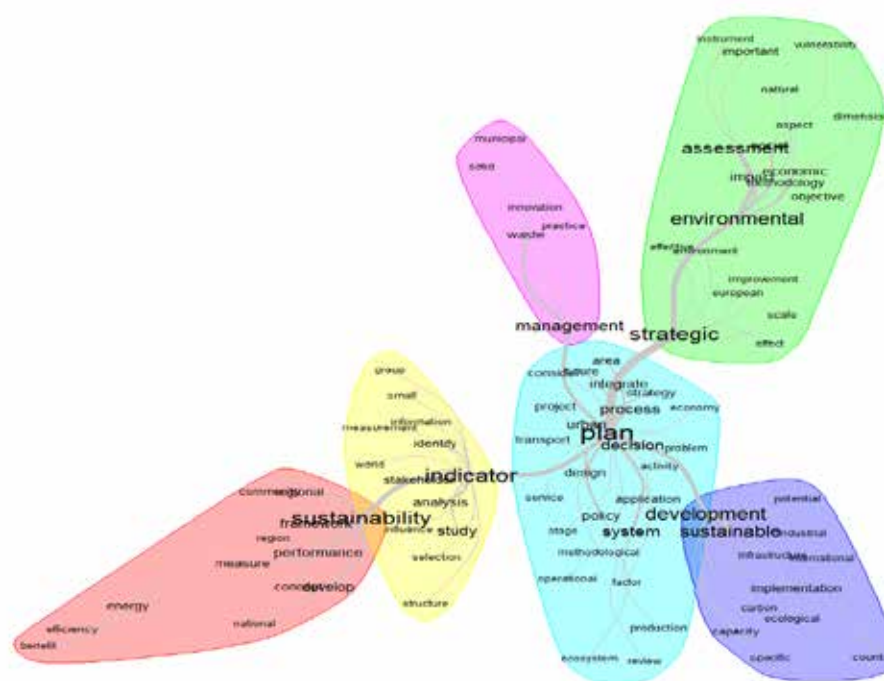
instrument
important
vulnerability
natural
dimension
aspect
assessment
economic
impact
methodology
objective
environmental
effective
environment
improvement
european
scale
effect

municipal
solid
innovation
practice
waste

management
strategic

area
consider
future
integrate
strategy
project
process
economy
urban
plan
transport
decision
problem
activity
design
service
application
policy
development
stage
system
sustainable
methodological
operational
factor
production
ecosystem
review

potential
industrial
infrastructure
international
implementation
carbon
ecological
capacity
specific
country

group
small
information
measurement
identify
world
stakeholder
indicator
analysis
influence
study
selection
structure

community
regional
sustainability
framework
region
performance
measure
concept
develop
energy
efficiency
national
benefit